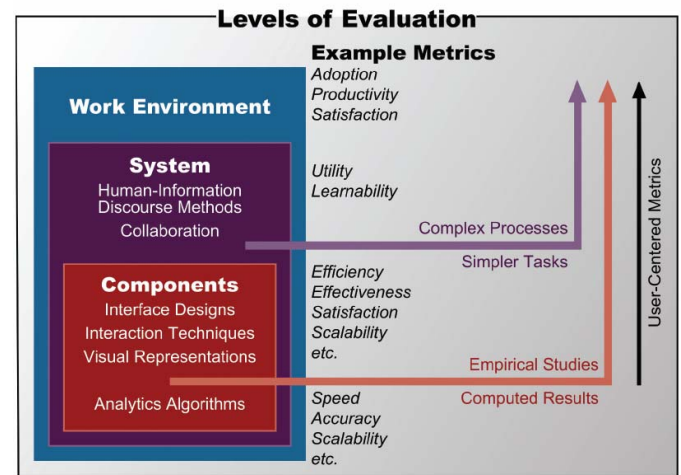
Levels of Evaluation

Example Metrics

Work Environment

Adoption
Productivity
Satisfaction

System
Human-Information Discourse Methods
Collaboration

Utility
Learnability

Complex Processes

Simpler Tasks

Components
Interface Designs
Interaction Techniques
Visual Representations

Analytics Algorithms

Efficiency
Effectiveness
Satisfaction
Scalability
etc.

Empirical Studies

Computed Results

Speed
Accuracy
Scalability
etc.

User-Centered Metrics